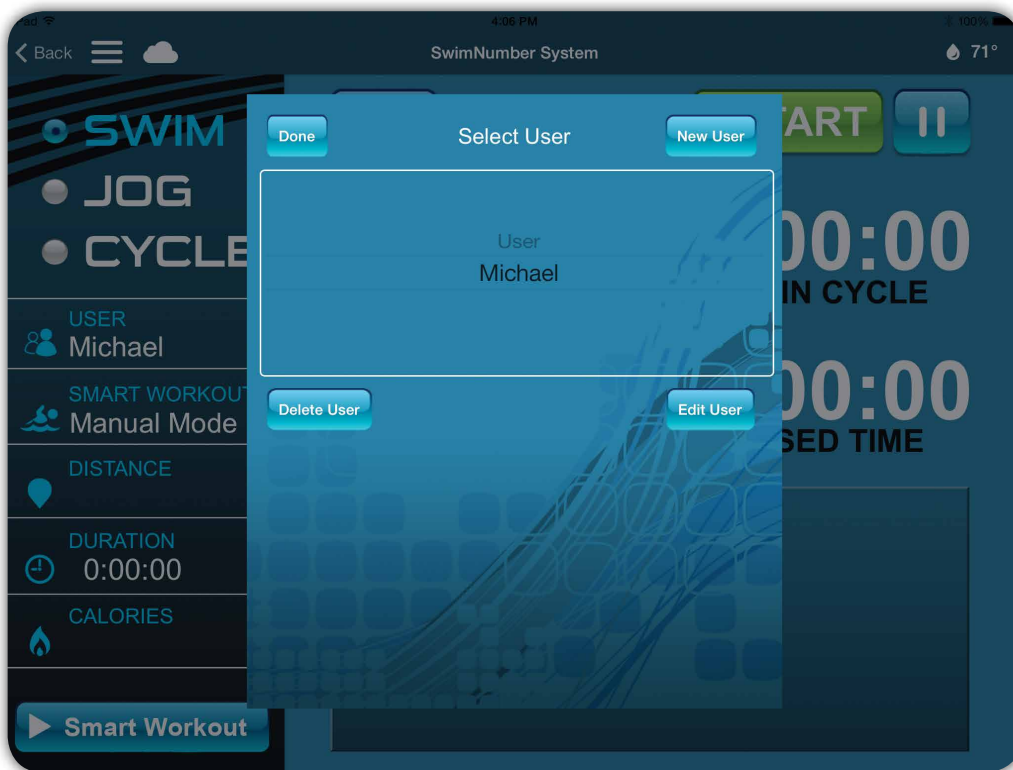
iPad
4:06 PM
100%
Back
SwimNumber System
71°

SWIM
JOG
CYCLE

USER
Michael

SMART WORKOUT
Manual Mode

DISTANCE

DURATION
0:00:00

CALORIES

Smart Workout

ART
00:00
IN CYCLE
00:00
SED TIME

Done
Select User
New User

User
Michael

Delete User
Edit User